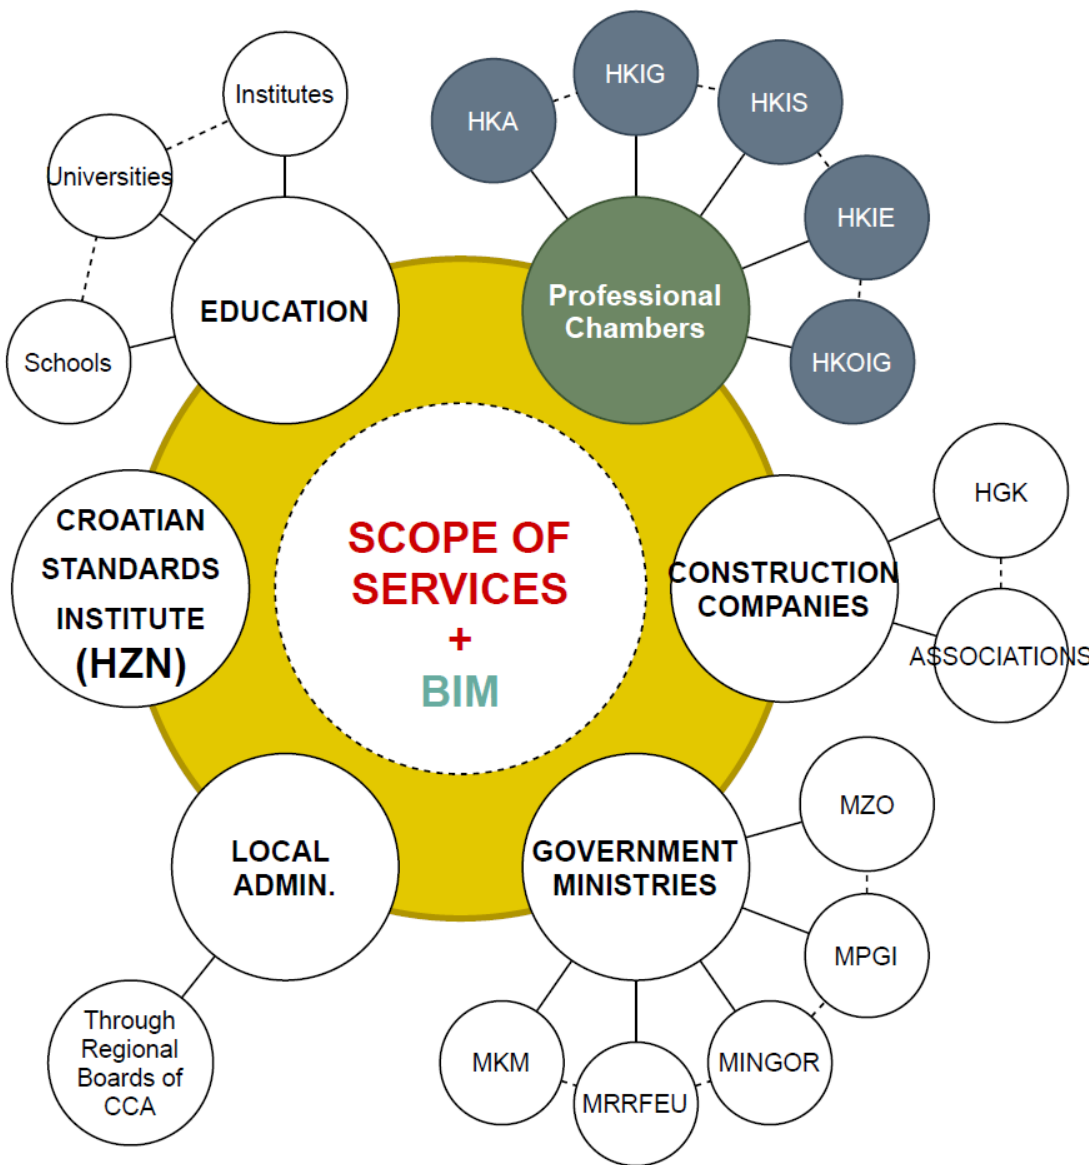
Institutes
Universities
Schools
EDUCATION
HKA
HKIG
HKIS
HKIE
HKOIG
Professional Chambers
CROATIAN STANDARDS INSTITUTE (HZN)
SCOPE OF SERVICES + BIM
HGK
CONSTRUCTION COMPANIES
ASSOCIATIONS
MZO
LOCAL ADMIN.
GOVERNMENT MINISTRIES
MPGI
Through Regional Boards of CCA
MKM
MRRFEU
MINGOR